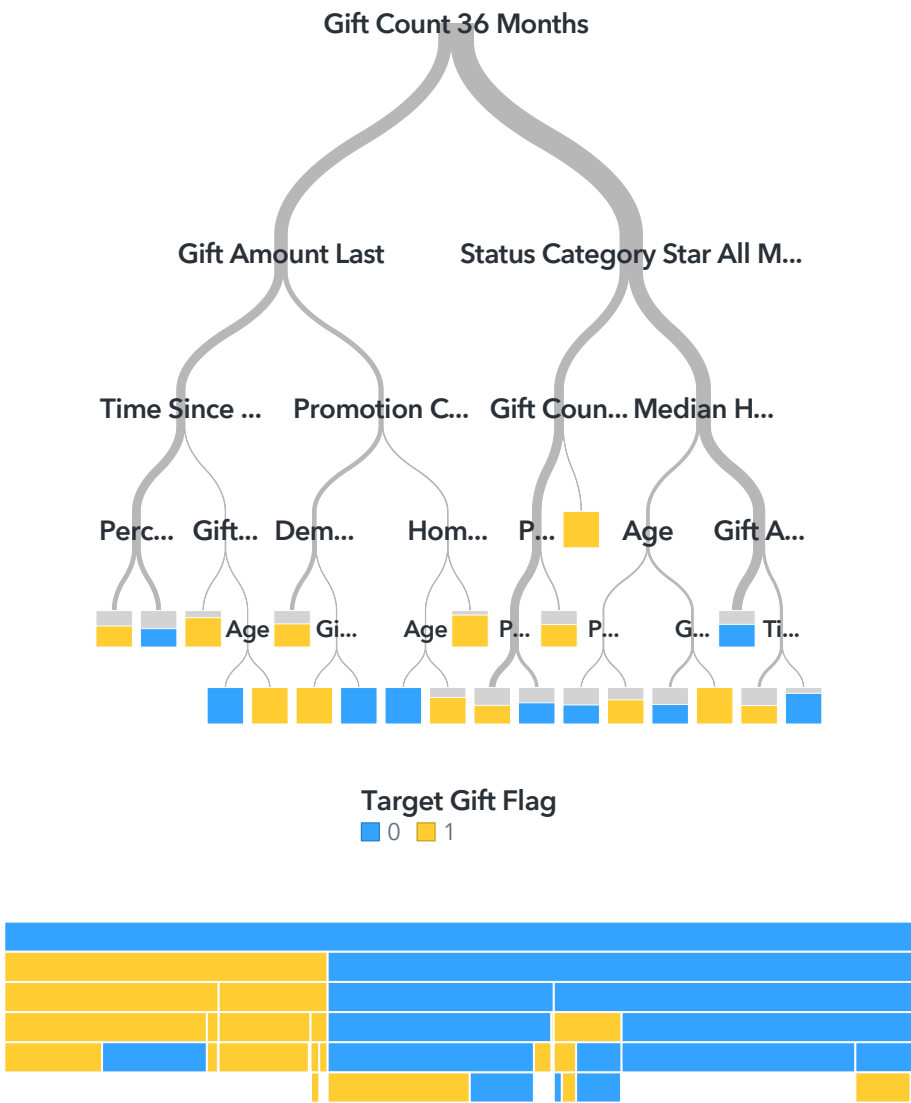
Gift Count 36 Months

Gift Amount Last

Status Category Star All M...

Time Since ...

Promotion C...

Gift Coun...

Median H...

Perc...

Gift...

Dem...

Hom...

P...

Age

Gift A...

Age

Gi...

Age

P...

P...

G...

Ti...

Target Gift Flag

0 1